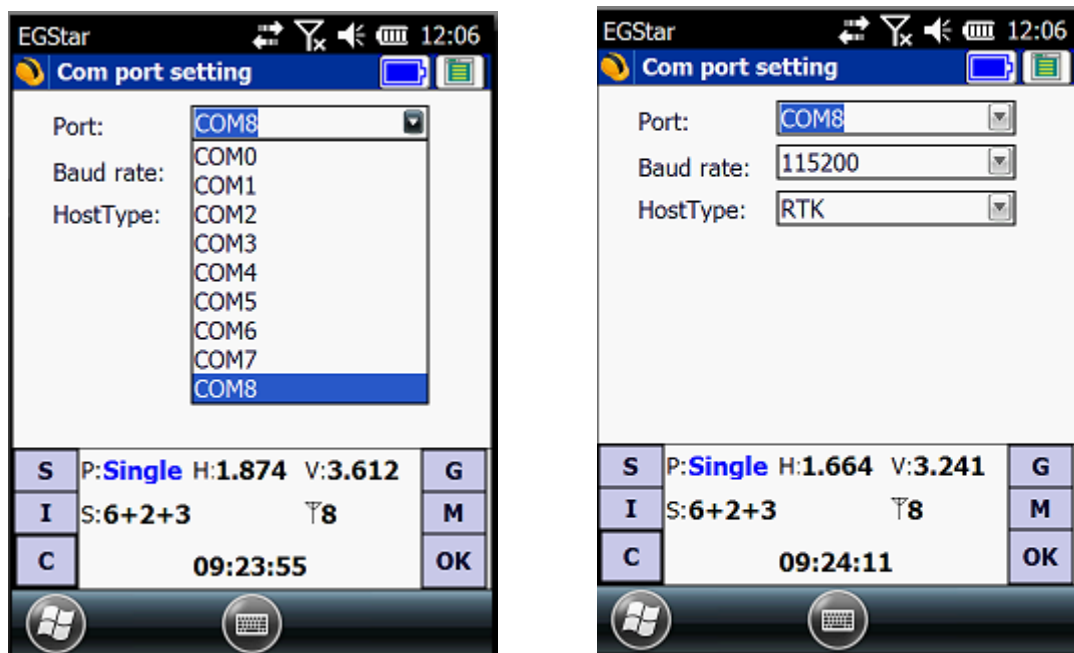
EGStar 12:06
Com port setting
Port: COM8
Baud rate:
HostType:
COM0
COM1
COM2
COM3
COM4
COM5
COM6
COM7
COM8
S P:Single H:1.874 V:3.612 G
I S:6+2+3 8 M
C 09:23:55 OK

EGStar 12:06
Com port setting
Port: COM8
Baud rate: 115200
HostType: RTK
S P:Single H:1.664 V:3.241 G
I S:6+2+3 8 M
C 09:24:11 OK